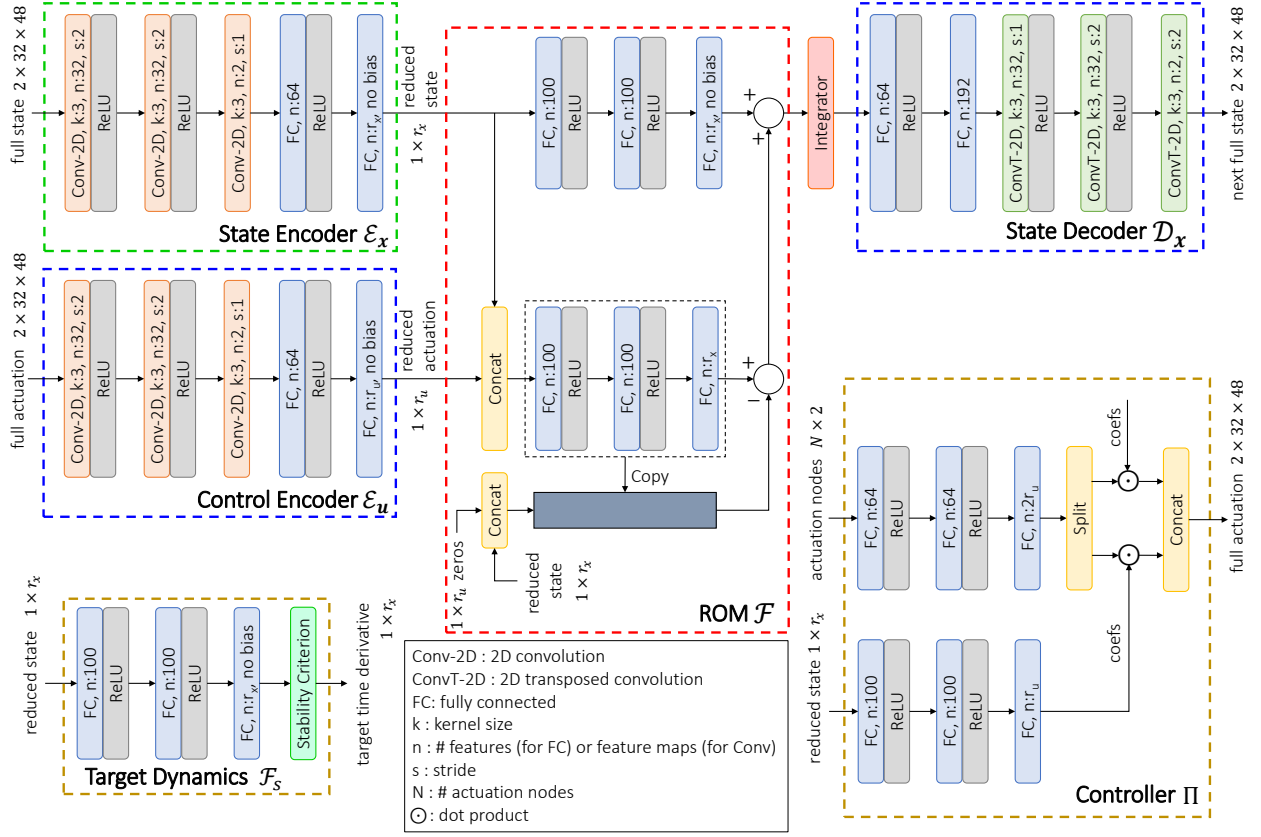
full state $2 \times 32 \times 48$

Conv-2D, k:3, n:32, s:2
ReLU
Conv-2D, k:3, n:32, s:2
ReLU
Conv-2D, k:3, n:2, s:1
FC, n:64
ReLU
FC, n:$r_x$, no bias

reduced state
$1 \times r_x$

State Encoder $\mathcal{E}_x$

full actuation $2 \times 32 \times 48$

Conv-2D, k:3, n:32, s:2
ReLU
Conv-2D, k:3, n:32, s:2
ReLU
Conv-2D, k:3, n:2, s:1
FC, n:64
ReLU
FC, n:$r_u$, no bias

reduced actuation
$1 \times r_u$

Control Encoder $\mathcal{E}_u$

FC, n:100
ReLU
FC, n:100
ReLU
FC, n:$r_x$, no bias
+
+

Concat
FC, n:100
ReLU
FC, n:100
ReLU
FC, n:$r_x$
+
−
Copy
Concat
$1 \times r_u$ zeros
reduced state $1 \times r_x$

ROM $\mathcal{F}$

Integrator

FC, n:64
ReLU
FC, n:192
ConvT-2D, k:3, n:32, s:1
ReLU
ConvT-2D, k:3, n:32, s:2
ReLU
ConvT-2D, k:3, n:2, s:2

next full state $2 \times 32 \times 48$

State Decoder $\mathcal{D}_x$

reduced state $1 \times r_x$

FC, n:100
ReLU
FC, n:100
ReLU
FC, n:$r_x$, no bias
Stability Criterion

target time derivative $1 \times r_x$

Target Dynamics $\mathcal{F}_s$

Conv-2D : 2D convolution
ConvT-2D : 2D transposed convolution
FC: fully connected
k : kernel size
n : # features (for FC) or feature maps (for Conv)
s : stride
N : # actuation nodes
$\odot$ : dot product

actuation nodes $N \times 2$

FC, n:64
ReLU
FC, n:64
ReLU
FC, n:$2r_u$
Split
coefs
$\odot$
$\odot$
Concat

full actuation $2 \times 32 \times 48$

reduced state $1 \times r_x$

FC, n:100
ReLU
FC, n:100
ReLU
FC, n:$r_u$
coefs

Controller $\Pi$